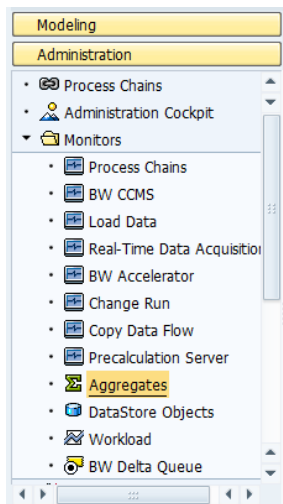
Modeling
Administration
Process Chains
Administration Cockpit
Monitors
Process Chains
BW CCMS
Load Data
Real-Time Data Acquisitio
BW Accelerator
Change Run
Copy Data Flow
Precalculation Server
Aggregates
DataStore Objects
Workload
BW Delta Queue